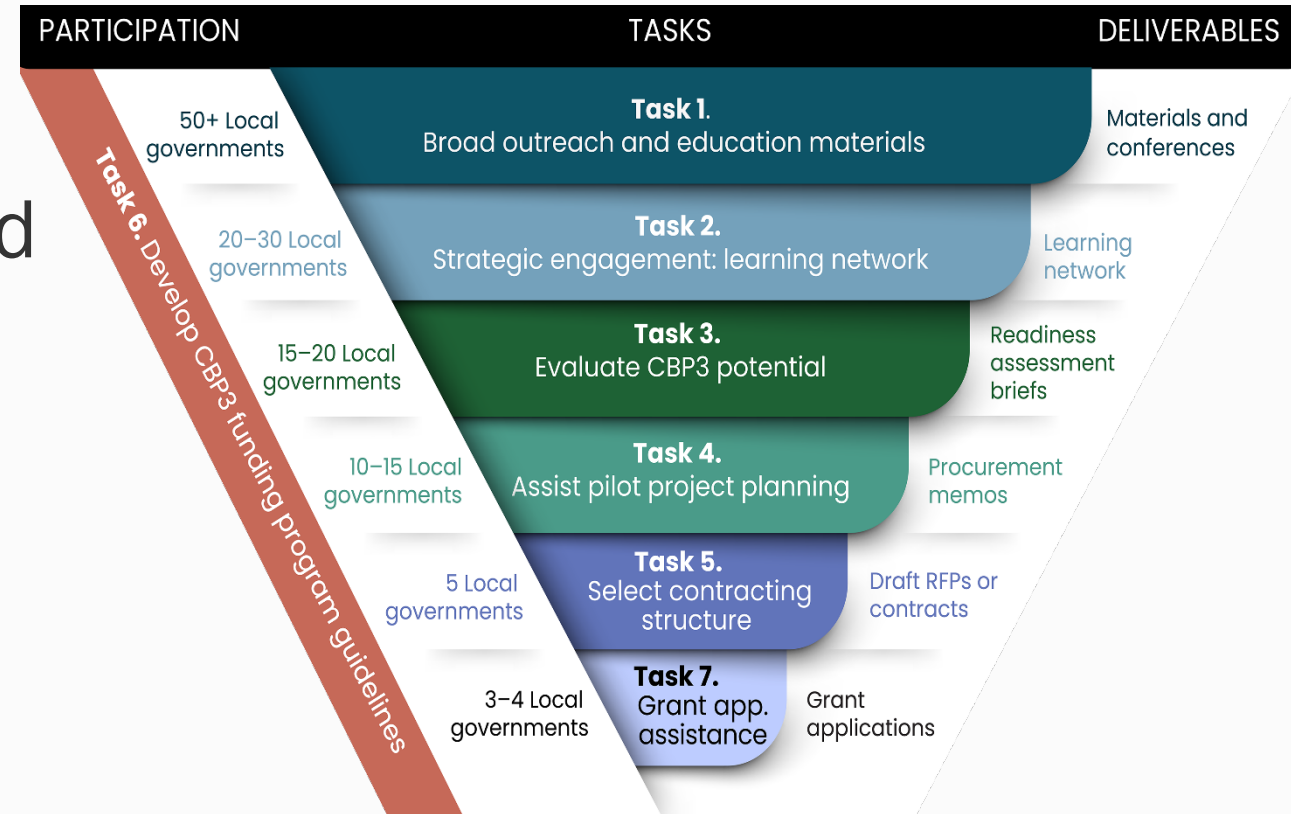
PARTICIPATION

TASKS

DELIVERABLES

d

Task 6. Develop CBP3 funding program guidelines

50+ Local governments

Task 1.
Broad outreach and education materials

Materials and conferences

20–30 Local governments

Task 2.
Strategic engagement: learning network

Learning network

15–20 Local governments

Task 3.
Evaluate CBP3 potential

Readiness assessment briefs

10–15 Local governments

Task 4.
Assist pilot project planning

Procurement memos

5 Local governments

Task 5.
Select contracting structure

Draft RFPs or contracts

3–4 Local governments

Task 7.
Grant app. assistance

Grant applications